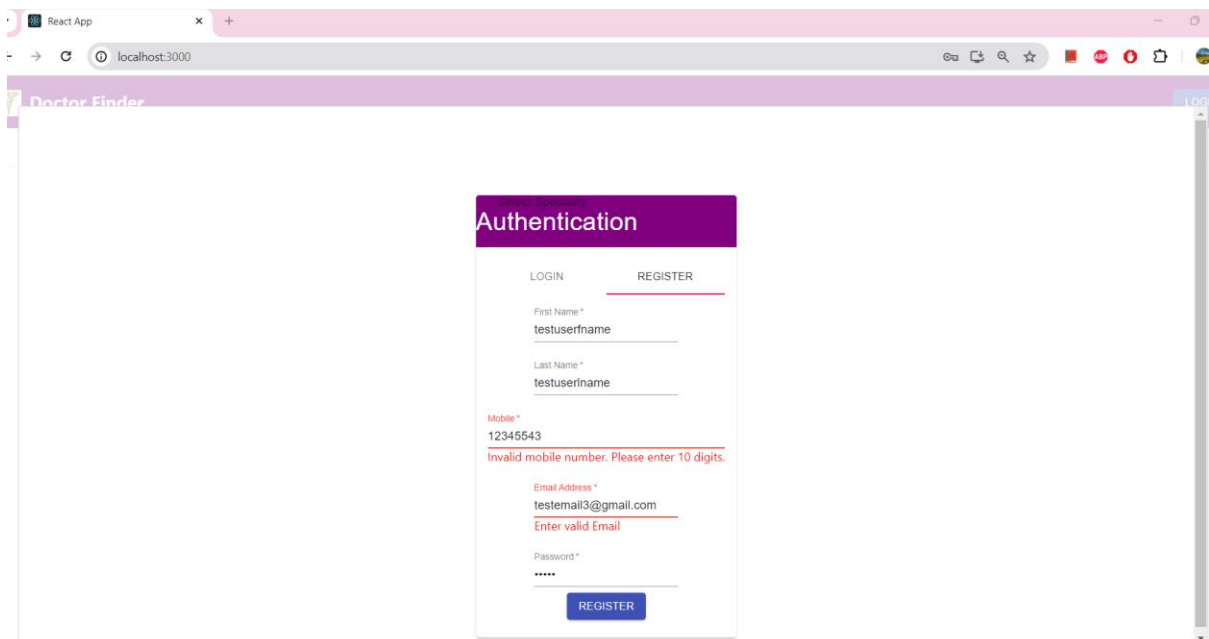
React App

localhost:3000

Doctor Finder

Select Speciality

Authentication

LOGIN

REGISTER

First Name *
testuserfname

Last Name *
testuserlname

Mobile *
12345543
Invalid mobile number. Please enter 10 digits.

Email Address *
testemail3@gmail.com
Enter valid Email

Password *
•••••

REGISTER